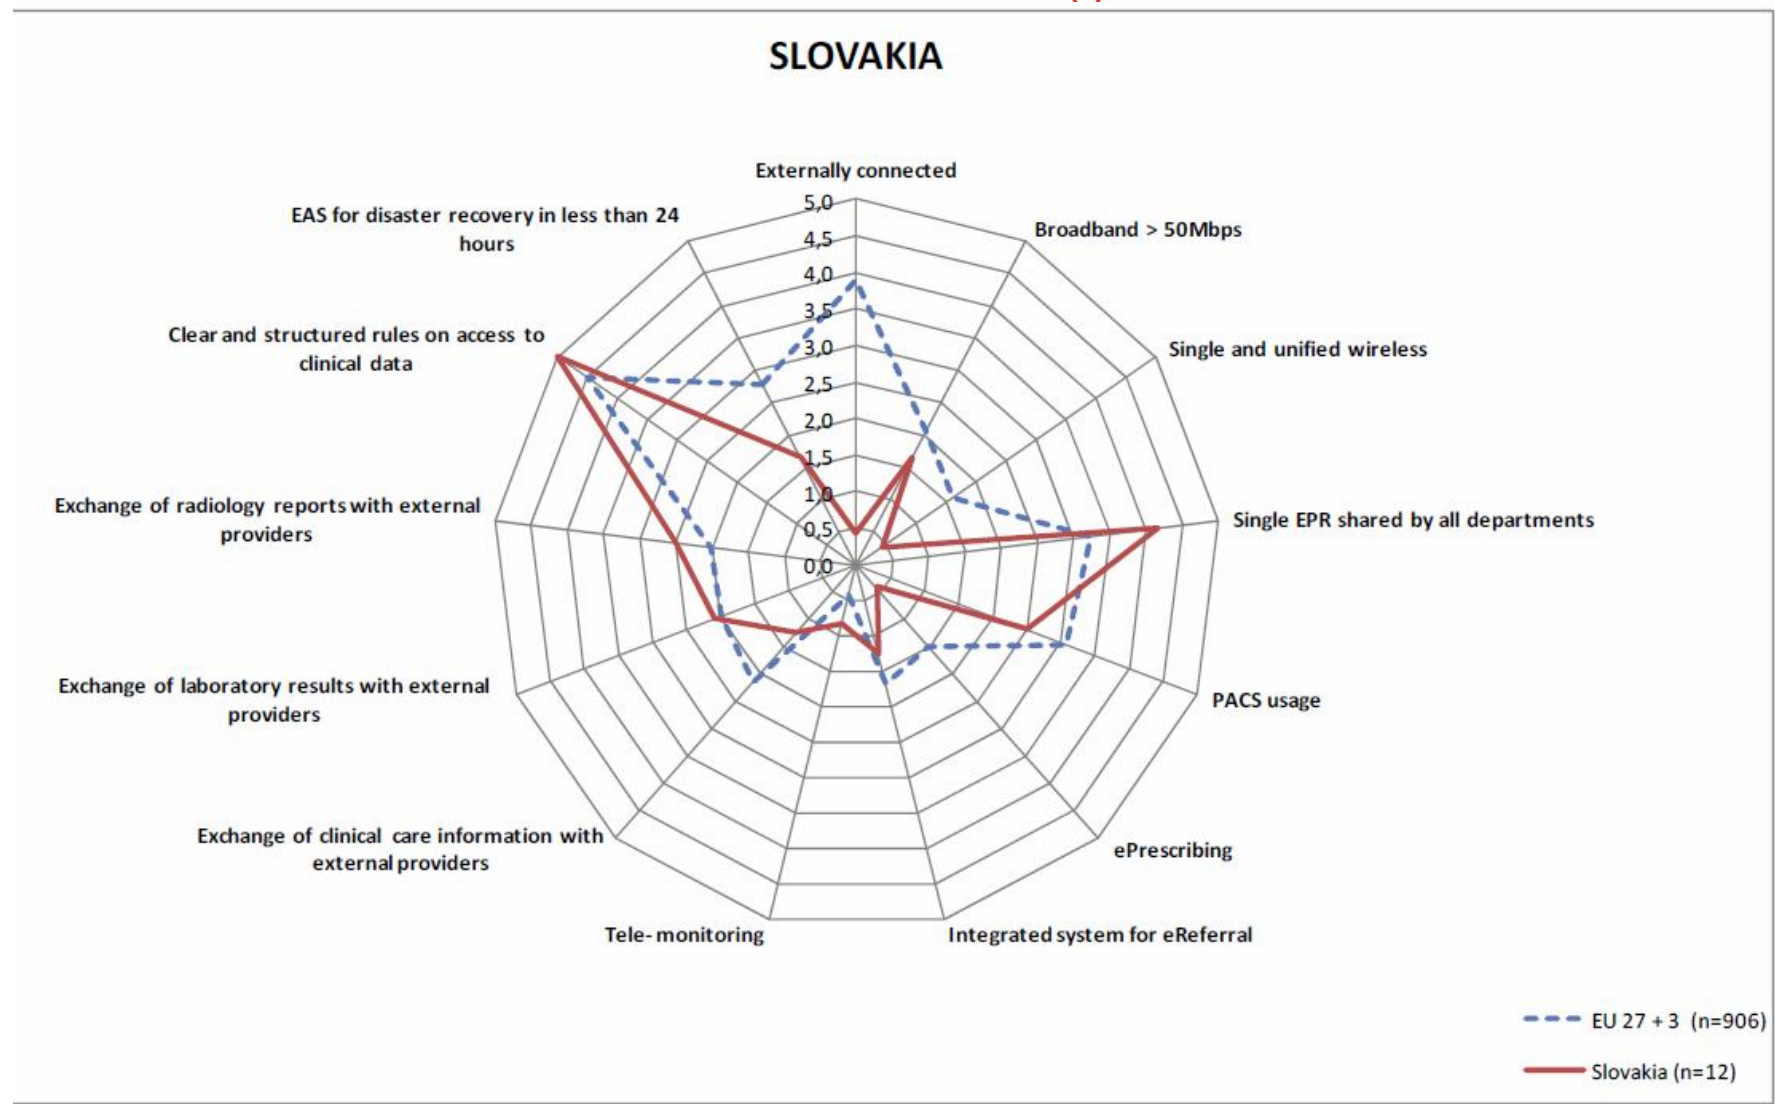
SLOVAKIA

Externally connected

Broadband > 50Mbps

Single and unified wireless

Single EPR shared by all departments

PACS usage

ePrescribing

Integrated system for eReferral

Tele- monitoring

Exchange of clinical care information with external providers

Exchange of laboratory results with external providers

Exchange of radiology reports with external providers

Clear and structured rules on access to clinical data

EAS for disaster recovery in less than 24 hours

5,0
4,5
4,0
3,5
3,0
2,5
2,0
1,5
1,0
0,5
0,0

EU 27 + 3 (n=906)

Slovakia (n=12)